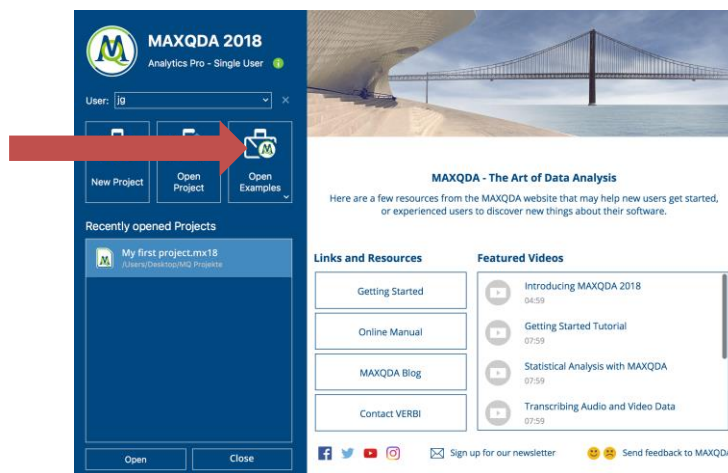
MAXQDA 2018
Analytics Pro - Single User

User: jg

New Project

Open Project

Open Examples

Recently opened Projects

My first project.mx18
/Users/Desktop/MQ Projekte

Open

Close

MAXQDA - The Art of Data Analysis

Here are a few resources from the MAXQDA website that may help new users get started, or experienced users to discover new things about their software.

Links and Resources

Getting Started

Online Manual

MAXQDA Blog

Contact VERBI

Featured Videos

Introducing MAXQDA 2018
04:59

Getting Started Tutorial
07:59

Statistical Analysis with MAXQDA
07:59

Transcribing Audio and Video Data
07:59

Sign up for our newsletter

Send feedback to MAXQD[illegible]